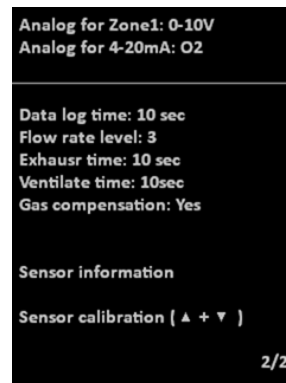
Analog for Zone1: 0-10V
Analog for 4-20mA: O2

Data log time: 10 sec
Flow rate level: 3
Exhausr time: 10 sec
Ventilate time: 10sec
Gas compensation: Yes

Sensor information

Sensor calibration ( ▲ + ▼ )

2/2